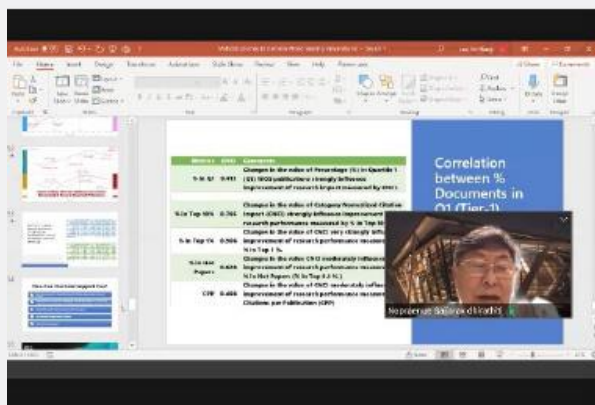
Correlation between % Documents in Q1 (Tier-1)

| Metrics | CNCI | Comments |
|---|---|---|
| % in Q1 | 0.943 | Changes in the value of Percentage (%) in Quartile 1 (Q1) WOS publications strongly influence improvement of research impact measured by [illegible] |
| % in Top 10% | 0.765 | Changes in the value of Category Normalized Citation Impact (CNCI) strongly influence improvement research performance measured by % in Top 10 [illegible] |
| % in Top 1% | 0.886 | Changes in the value of CNCI very strongly influ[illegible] improvement of research performance measure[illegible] % in Top 1 %. |
| % in Hot Papers | 0.628 | Changes in the value CNCI moderately influence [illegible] improvement of research performance measure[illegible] % in Hot Papers (% in Top 0.1 %). |
| CPP | 0.466 | Changes in the value of CNCI moderately influe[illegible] improvement of research performance measure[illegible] Citations per Publication (CPP) |

No prenue Sajarpid Irnadi